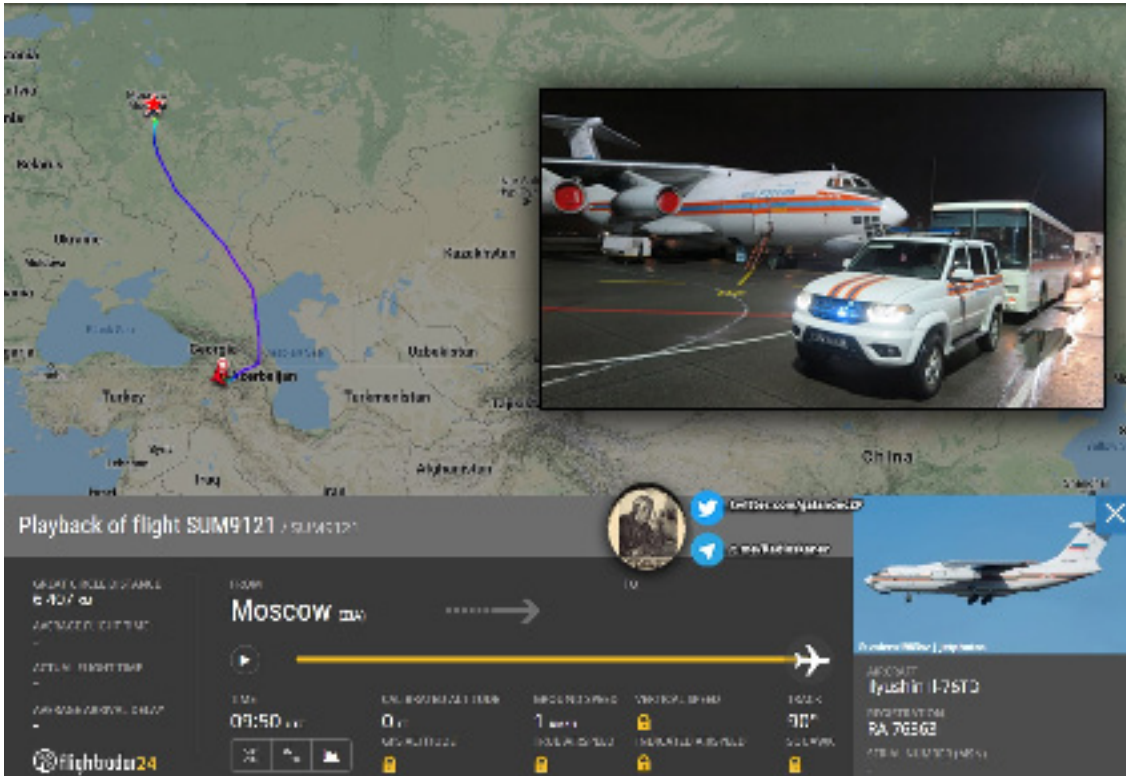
Belarus
Ukraine
Kazakhstan
Georgia
Azerbaijan
Uzbekistan
Turkey
Turkmenistan
Syria
Iraq
Afghanistan
China

Playback of flight SUM9121 / SUM9121

GREAT CIRCLE DISTANCE
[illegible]
AVERAGE FLIGHT TIME
-
ACTUAL FLIGHT TIME
-
AVERAGE ARRIVAL DELAY
-

FROM
Moscow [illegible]

TO

TIME
09:50 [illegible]
CALIBRATED ALTITUDE
0 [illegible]
GROUND SPEED
1 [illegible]
VERTICAL SPEED
TRACK
90°
GPS ALTITUDE
TRUE AIRSPEED
INDICATED AIRSPEED
SQUAWK

flightradar24

twitter.com/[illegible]
t.me/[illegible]

AIRCRAFT
Ilyushin Il-76TD
REGISTRATION
RA 76363